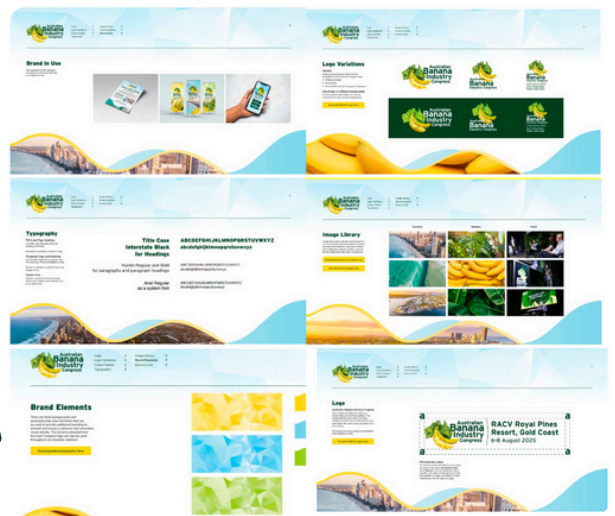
Australian Banana Industry Congress

Brand in Use

Australian Banana Industry Congress

Logo Variations

Australian Banana Industry Congress

Australian Banana Industry Congress

Australian Banana Industry Congress

Australian Banana Industry Congress

Australian Banana Industry Congress

Australian Banana Industry Congress

Typography

Title Case Interstate Black for Headings

ABCDEFGHIJKLMNOPQRSTUVWXYZ

Nunito Regular and Bold for paragraphs and paragraph headings

Arial Regular as a system font

Australian Banana Industry Congress

Image Library

Australian Banana Industry Congress

Brand Elements

Australian Banana Industry Congress

Logo

Australian Banana Industry Congress

RACV Royal Pines Resort, Gold Coast

6-8 August 2025